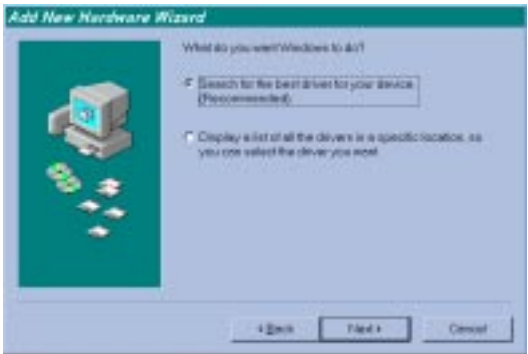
Add New Hardware Wizard

What do you want Windows to do?

Search for the best driver for your device. (Recommended).

Display a list of all the drivers in a specific location, so you can select the driver you want.

< Back

Next >

Cancel